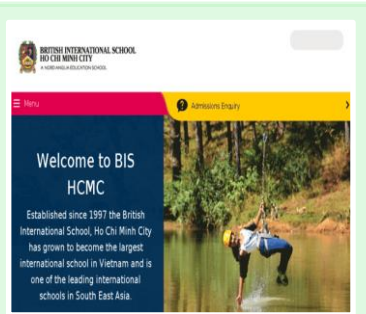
BRITISH INTERNATIONAL SCHOOL
HO CHI MINH CITY
A NORD ANGLIA EDUCATION SCHOOL

☰ Menu

Admissions Enquiry

Welcome to BIS HCMC

Established since 1997 the British International School, Ho Chi Minh City has grown to become the largest international school in Vietnam and is one of the leading international schools in South East Asia.